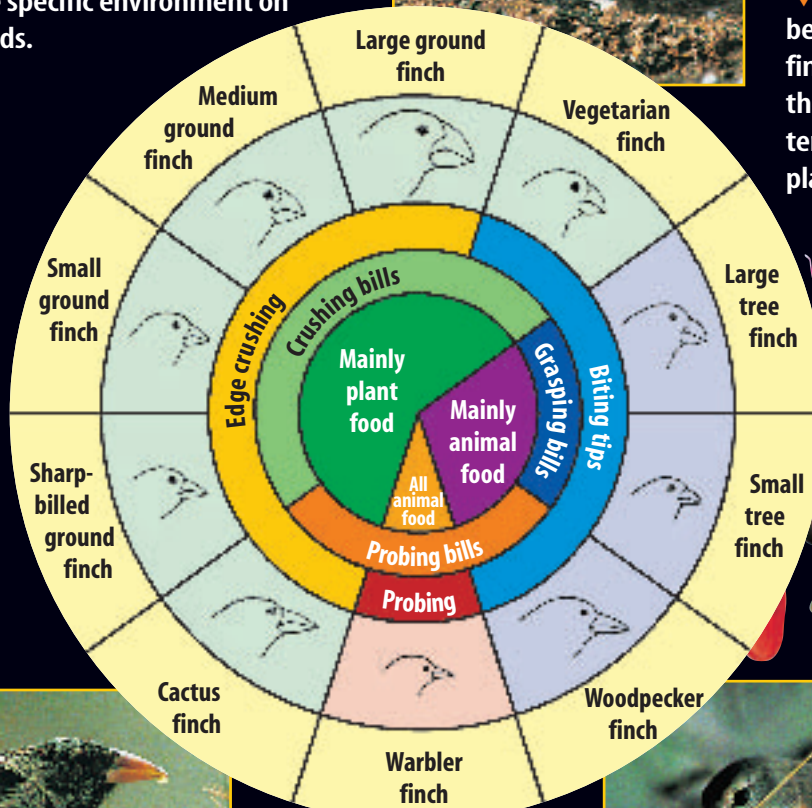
specific environment on ds.

be fir th te pl

Large ground finch

Vegetarian finch

Large tree finch

Small tree finch

Woodpecker finch

Warbler finch

Cactus finch

Sharp-billed ground finch

Small ground finch

Medium ground finch

Edge crushing

Crushing bills

Biting tips

Grasping bills

Probing bills

Probing

Mainly plant food

Mainly animal food

All animal food